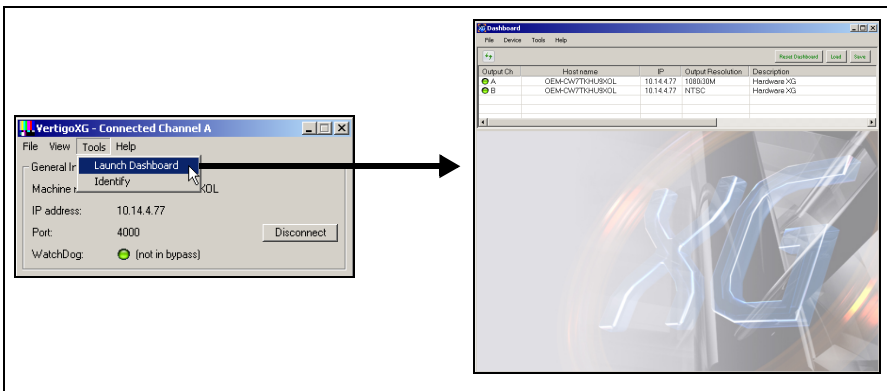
VertigoXG - Connected Channel A

File View Tools Help

General In

Launch Dashboard

Identify

Machine n

XOL

IP address: 10.14.4.77

Port: 4000

Disconnect

WatchDog: (not in bypass)

Dashboard

File Device Tools Help

Reset Dashboard Load Save

| Output Ch | Host name | IP | Output Resolution | Description |
|---|---|---|---|---|
| A | OEM-CW7TKHUSXOL | 10.14.4.77 | 1080i30M | Hardware XG |
| B | OEM-CW7TKHUSXOL | 10.14.4.77 | NTSC | Hardware XG |

XG